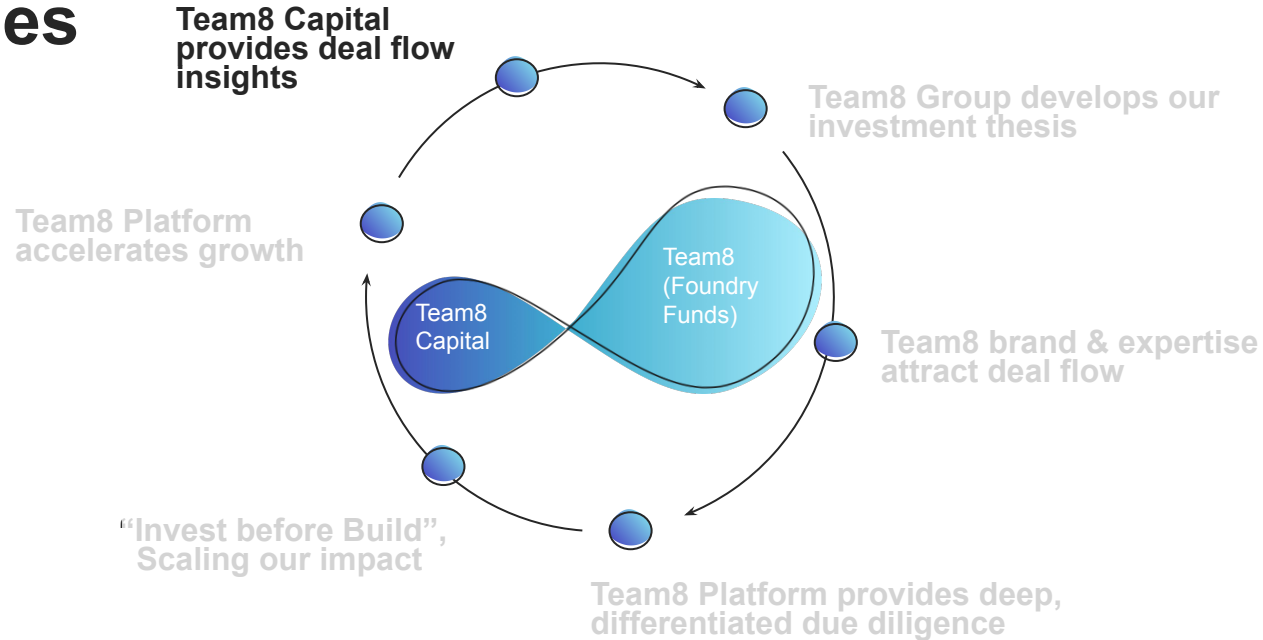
es

Team8 Capital provides deal flow insights

Team8 Group develops our investment thesis

Team8 Platform accelerates growth

Team8 Capital

Team8 (Foundry Funds)

Team8 brand & expertise attract deal flow

“Invest before Build”, Scaling our impact

Team8 Platform provides deep, differentiated due diligence